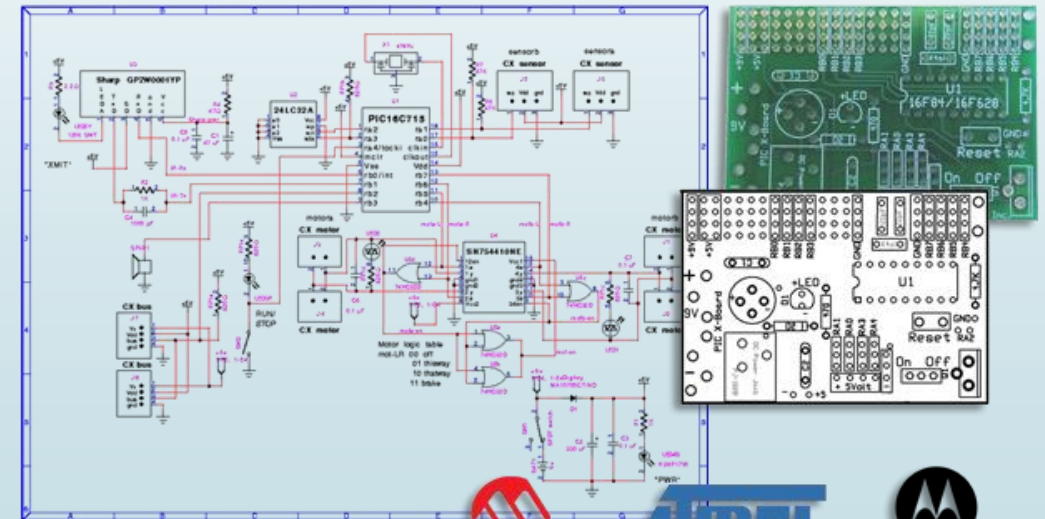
Sharp GP2W0001YP

24LC32A

PIC16C715

sensors
CX sensor

sensors
CX sensor

"XMIT"

motors
CX motor

CX motor

SN754410NE

motors
CX motor

CX motor

CX bus

CX bus

RUN/
STOP

Motor logic table
mot-LR 00 off
01 thisway
10 thatway
11 brake

"PWR"

U1
16F84/16F628

+LED

Reset

On Off

9V

PIC X-Board

U1

+LED

Reset

On Off

9V

PIC X-Board

5Volt